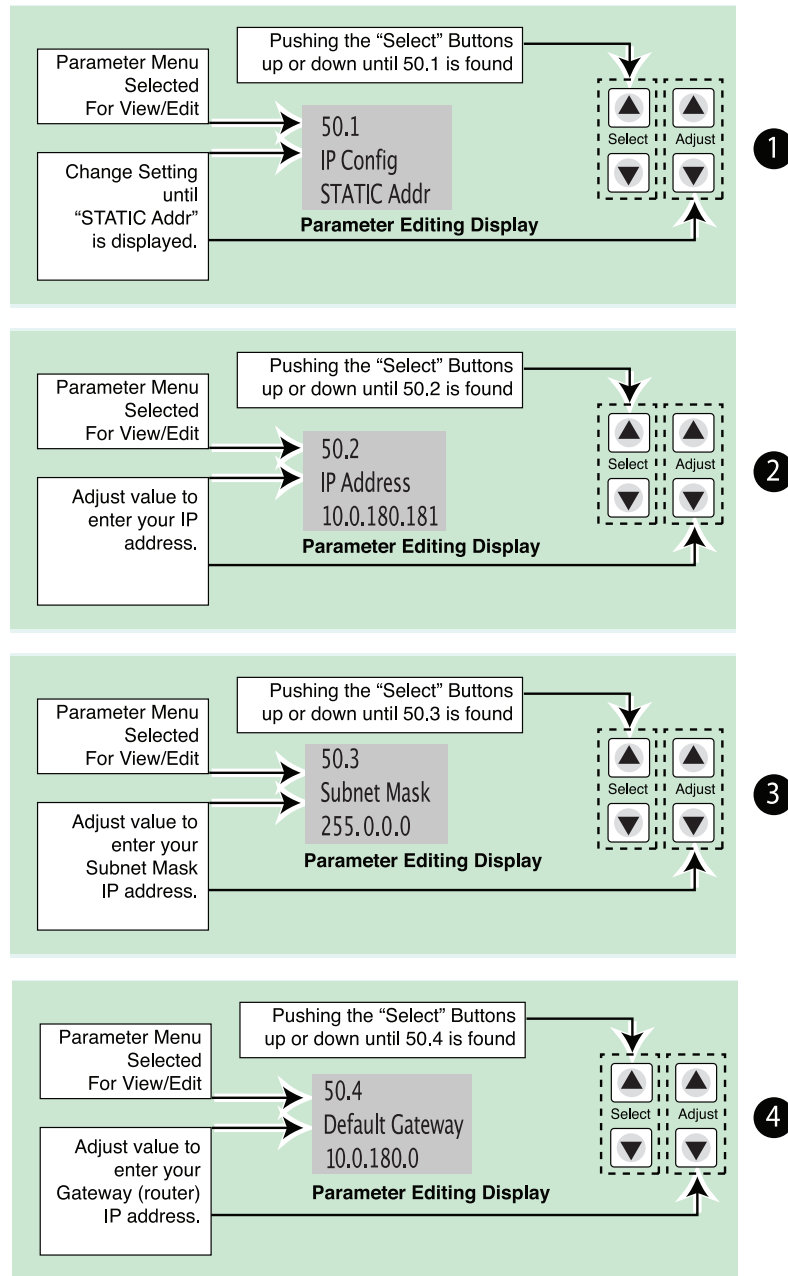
Pushing the “Select” Buttons up or down until 50.1 is found

Parameter Menu Selected For View/Edit

Change Setting until “STATIC Addr” is displayed.

50.1
IP Config
STATIC Addr

Parameter Editing Display

Select

Adjust

1

Pushing the “Select” Buttons up or down until 50.2 is found

Parameter Menu Selected For View/Edit

Adjust value to enter your IP address.

50.2
IP Address
10.0.180.181

Parameter Editing Display

Select

Adjust

2

Pushing the “Select” Buttons up or down until 50.3 is found

Parameter Menu Selected For View/Edit

Adjust value to enter your Subnet Mask IP address.

50.3
Subnet Mask
255.0.0.0

Parameter Editing Display

Select

Adjust

3

Pushing the “Select” Buttons up or down until 50.4 is found

Parameter Menu Selected For View/Edit

Adjust value to enter your Gateway (router) IP address.

50.4
Default Gateway
10.0.180.0

Parameter Editing Display

Select

Adjust

4